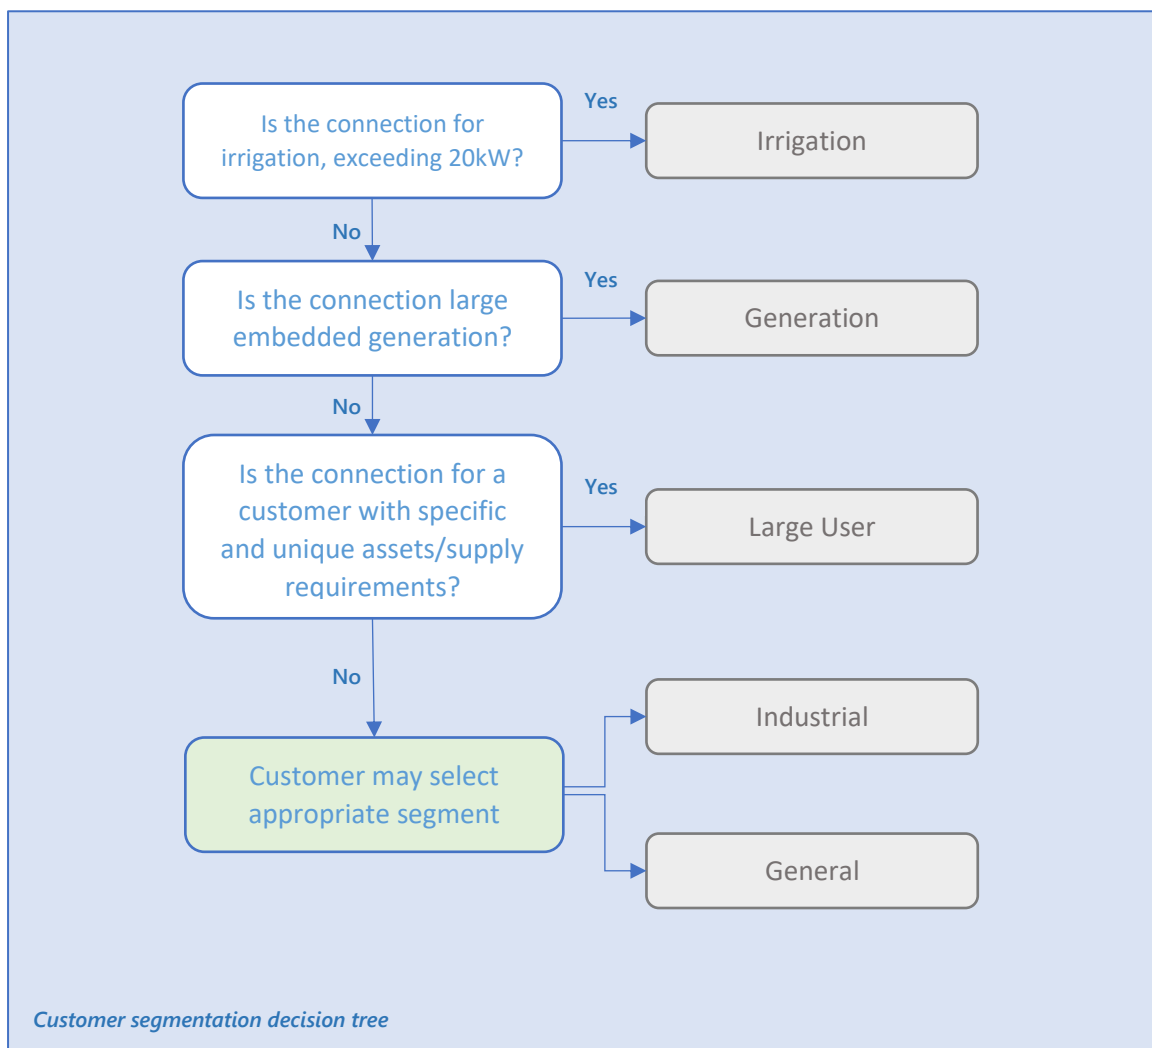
Is the connection for irrigation, exceeding 20kW?

Yes

Irrigation

No

Is the connection large embedded generation?

Yes

Generation

No

Is the connection for a customer with specific and unique assets/supply requirements?

Yes

Large User

No

Customer may select appropriate segment

Industrial

General

Customer segmentation decision tree